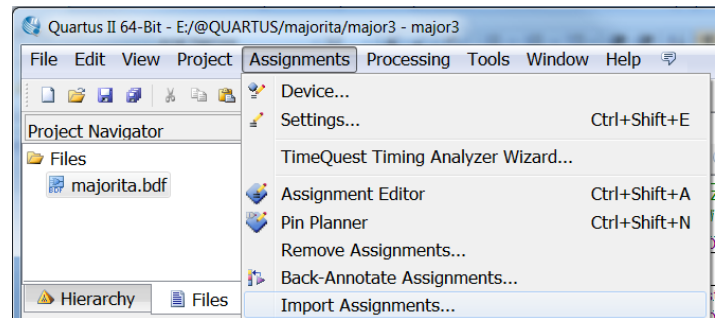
Quartus II 64-Bit - E:/@QUARTUS/majorita/major3 - major3

File Edit View Project Assignments Processing Tools Window Help

Project Navigator

Files

majorita.bdf

Hierarchy Files

Device...

Settings... Ctrl+Shift+E

TimeQuest Timing Analyzer Wizard...

Assignment Editor Ctrl+Shift+A

Pin Planner Ctrl+Shift+N

Remove Assignments...

Back-Annotate Assignments...

Import Assignments...